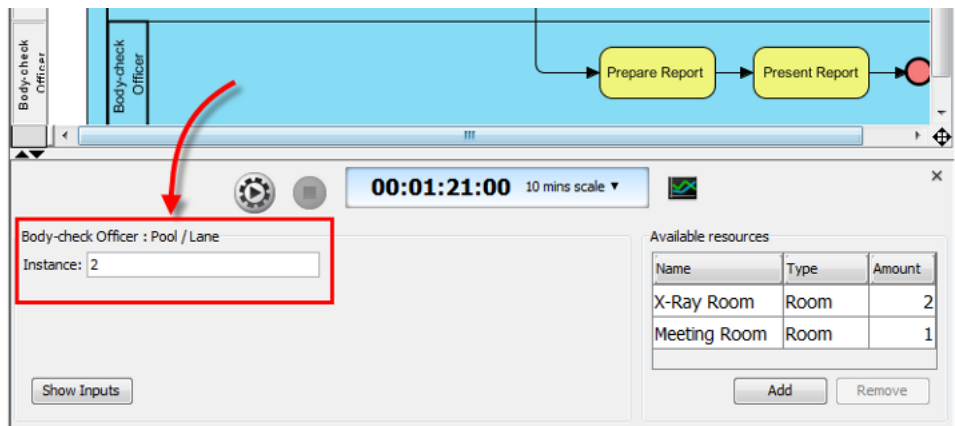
Body-check Officer

Body-check Officer

Prepare Report

Present Report

00:01:21:00 10 mins scale ▾

Body-check Officer : Pool / Lane

Instance: 2

Available resources

| Name | Type | Amount |
|---|---|---|
| X-Ray Room | Room | 2 |
| Meeting Room | Room | 1 |

Add

Remove

Show Inputs